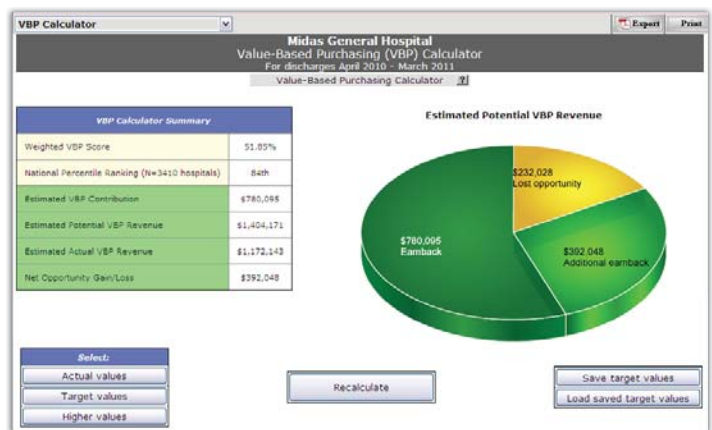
VBP Calculator

Export Print

Midas General Hospital
Value-Based Purchasing (VBP) Calculator
For discharges April 2010 - March 2011

Value-Based Purchasing Calculator ?

| VBP Calculator Summary | |
|---|---|
| Weighted VBP Score | 51.85% |
| National Percentile Ranking (N=3410 hospitals) | 84th |
| Estimated VBP Contribution | $780,095 |
| Estimated Potential VBP Revenue | $1,404,171 |
| Estimated Actual VBP Revenue | $1,172,143 |
| Net Opportunity Gain/Loss | $392,048 |

Estimated Potential VBP Revenue

$232,028
Lost opportunity

$780,095
Earnback

$392,048
Additional earnback

Select:
Actual values
Target values
Higher values

Recalculate

Save target values
Load saved target values